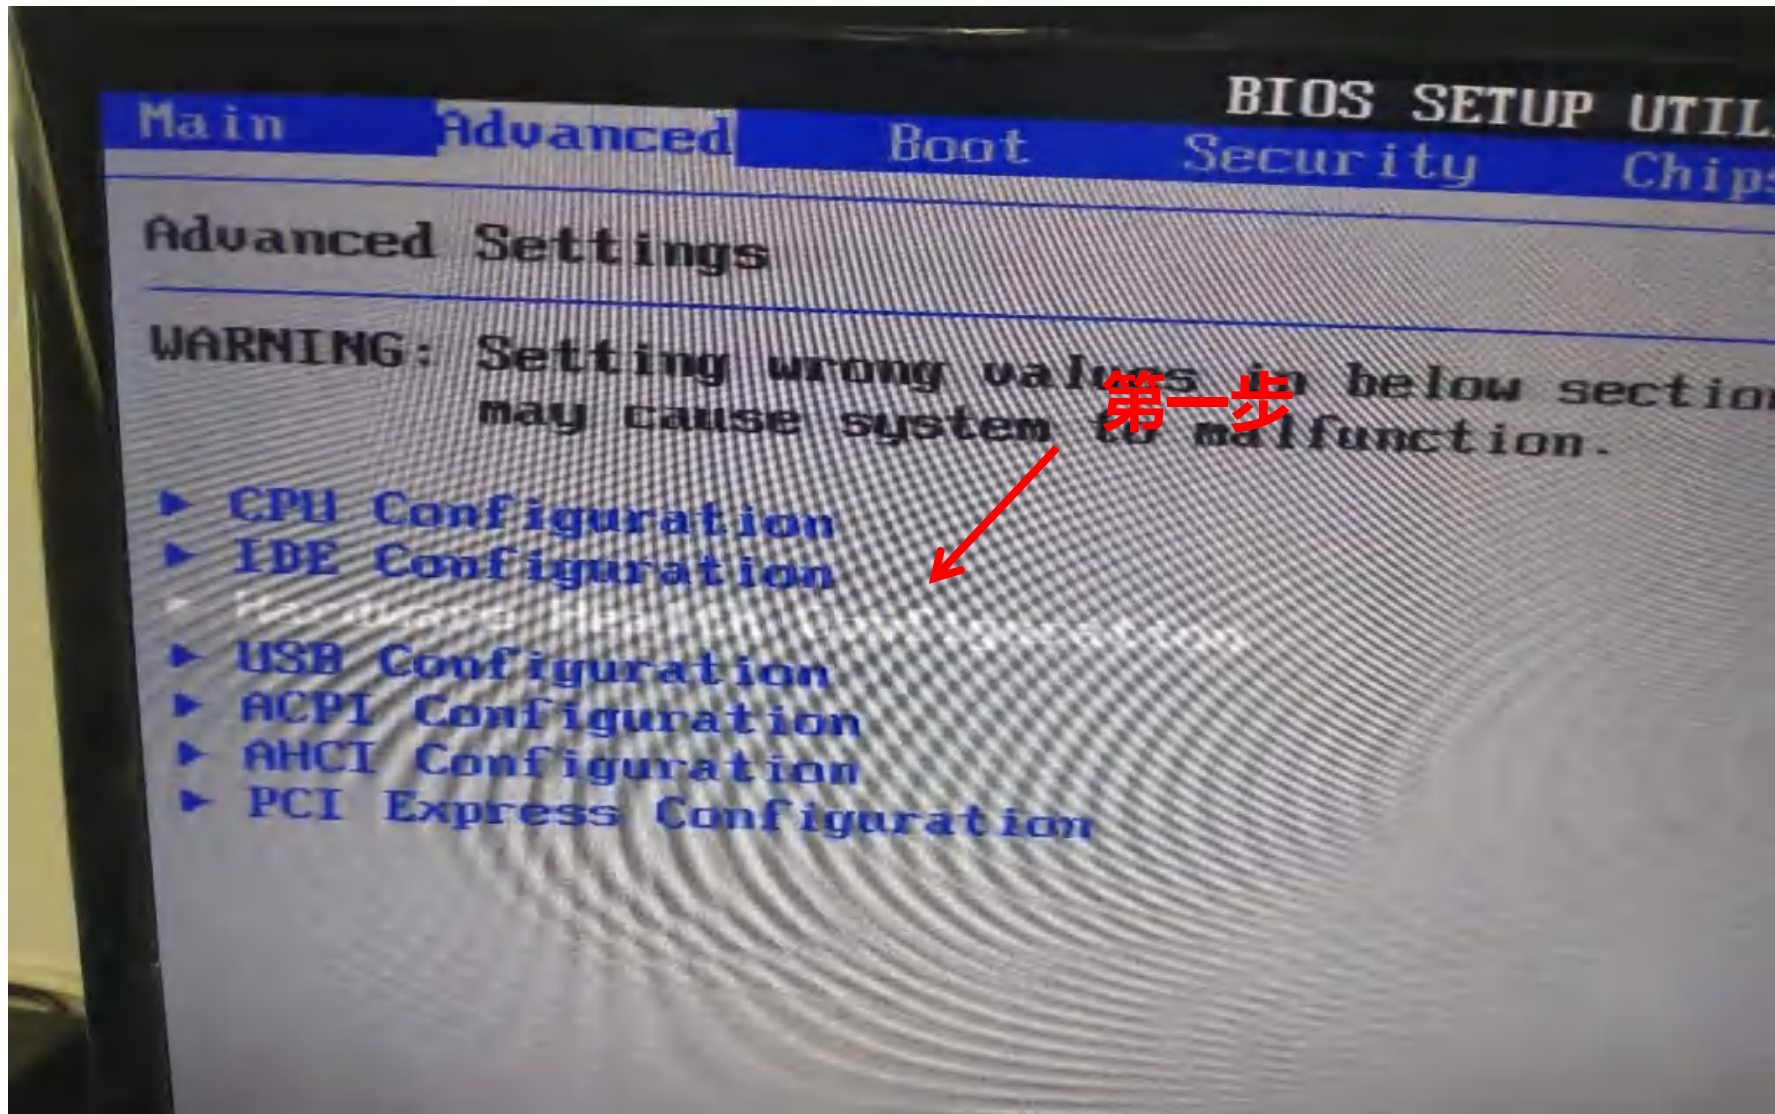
BIOS SETUP UTIL

Main Advanced Boot Security Chip

Advanced Settings

WARNING: Setting wrong values in below section may cause system to malfunction.

第一步

▶ CPU Configuration
▶ IDE Configuration
▶ Hardware Health Configuration
▶ USB Configuration
▶ ACPI Configuration
▶ AHCI Configuration
▶ PCI Express Configuration